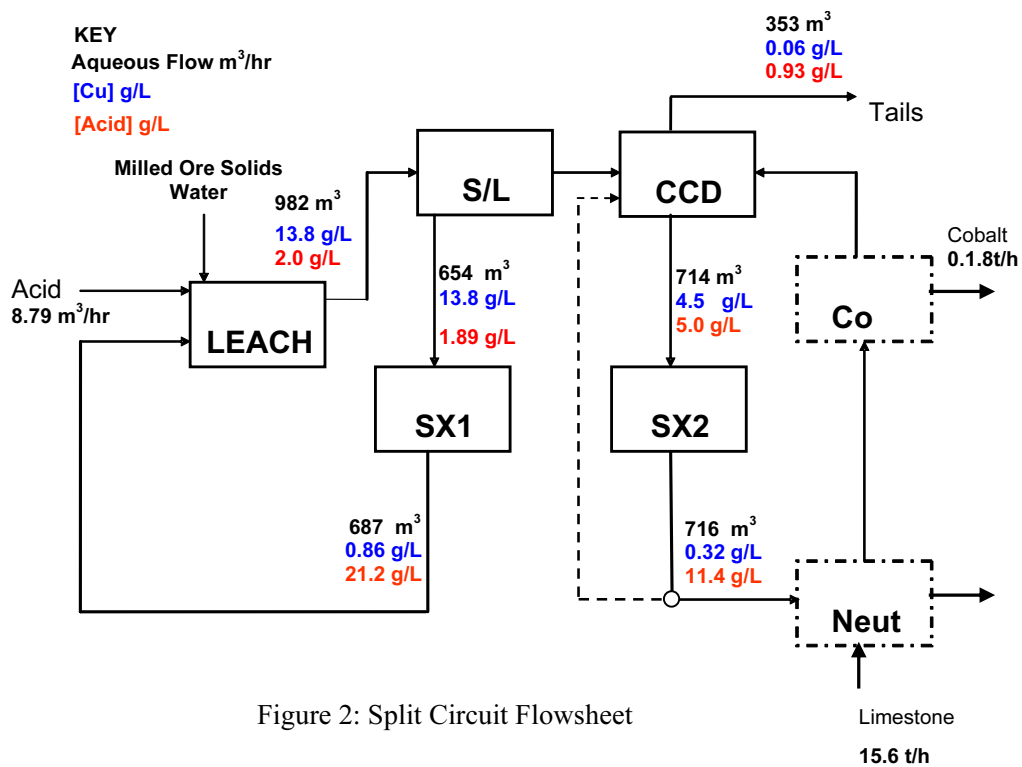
KEY
Aqueous Flow $m^3$/hr
[Cu] g/L
[Acid] g/L

Milled Ore Solids
Water

Acid
8.79 $m^3$/hr

982 $m^3$
13.8 g/L
2.0 g/L

LEACH

S/L

654 $m^3$
13.8 g/L
1.89 g/L

SX1

687 $m^3$
0.86 g/L
21.2 g/L

353 $m^3$
0.06 g/L
0.93 g/L

Tails

CCD

714 $m^3$
4.5 g/L
5.0 g/L

SX2

716 $m^3$
0.32 g/L
11.4 g/L

Cobalt
0.1.8t/h

Co

Neut

Limestone
15.6 t/h

Figure 2: Split Circuit Flowsheet